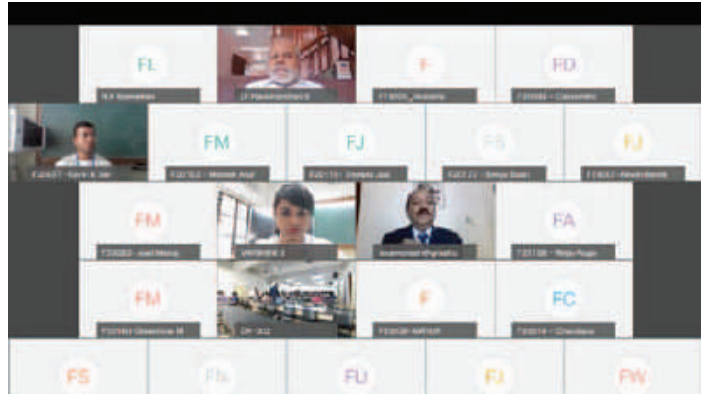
FL

N.K Somethas

Dr Ravindran S

F

F19001_Aravind

FD

F20080 - Cassandra

E20087 - Kevin K Jan

FM

F20152 - Manish Anil

FJ

E20110 - Joseph Jan

FS

F20112 - Sonia Sam

FJ

F19052 - Ameni Benit

FM

F20020 - Joel Menoj

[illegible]

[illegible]

FA

F20158 - Tintu Augu

FM

F20162 - Greeshma M

DP 302

F

F20028 - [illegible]

FC

F20014 - Chandana

FS

FN

FU

FJ

FW